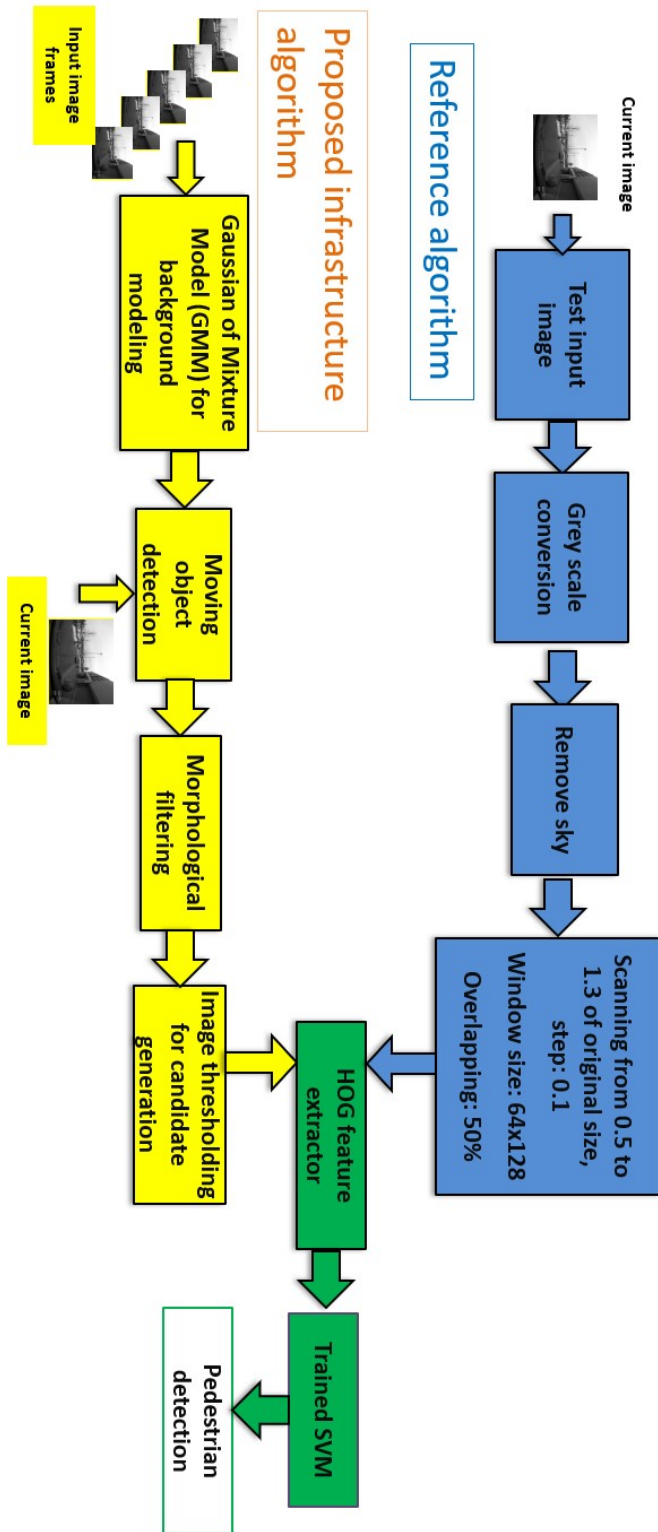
Current image

Reference algorithm

Test input image

Grey scale conversion

Remove sky

Scanning from 0.5 to 1.3 of original size, step: 0.1
Window size: 64x128
Overlapping: 50%

Input image frames

Proposed infrastructure algorithm

Gaussian of Mixture Model (GMM) for background modeling

Moving object detection

Current image

Morphological filtering

Image thresholding for candidate generation

HOG feature extractor

Trained SVM

Pedestrian detection